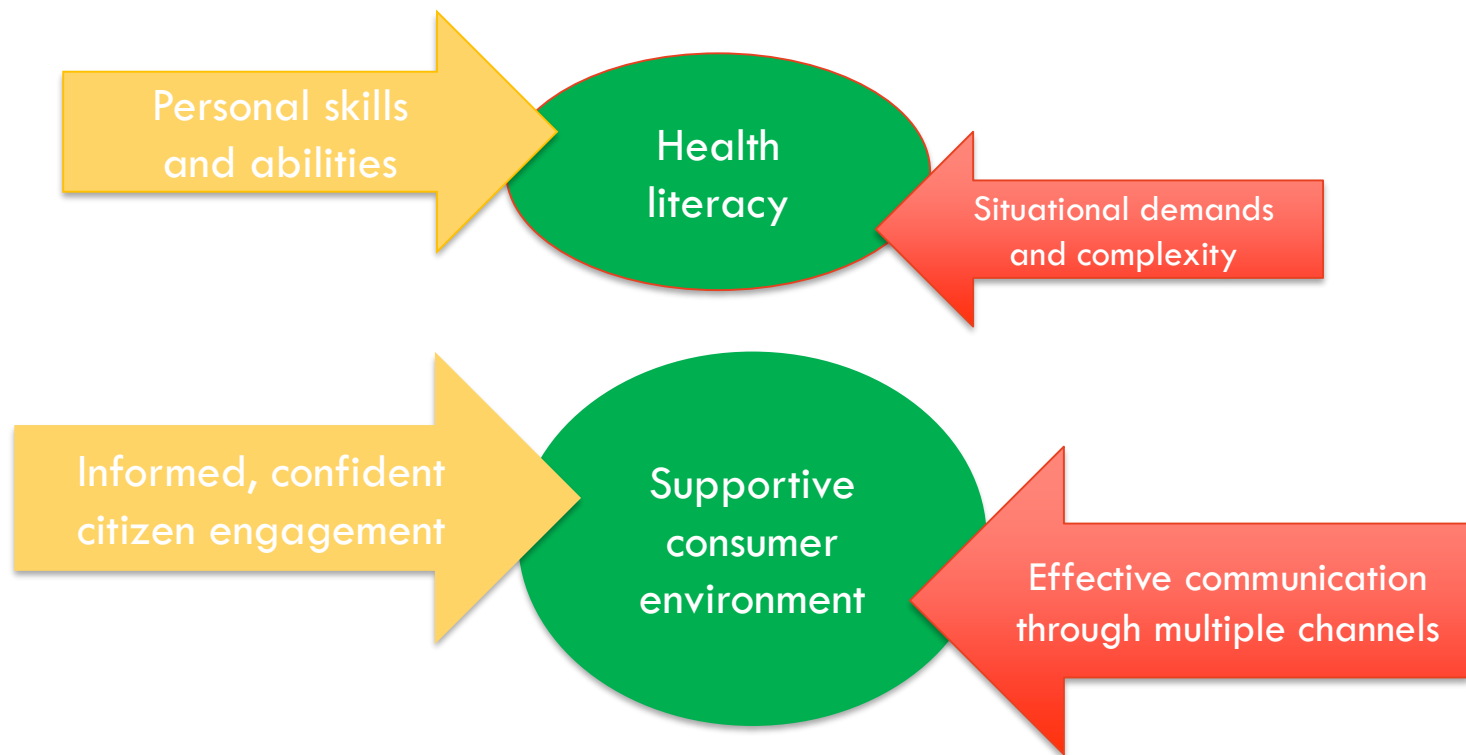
Personal skills and abilities

Health literacy

Situational demands and complexity

Informed, confident citizen engagement

Supportive consumer environment

Effective communication through multiple channels